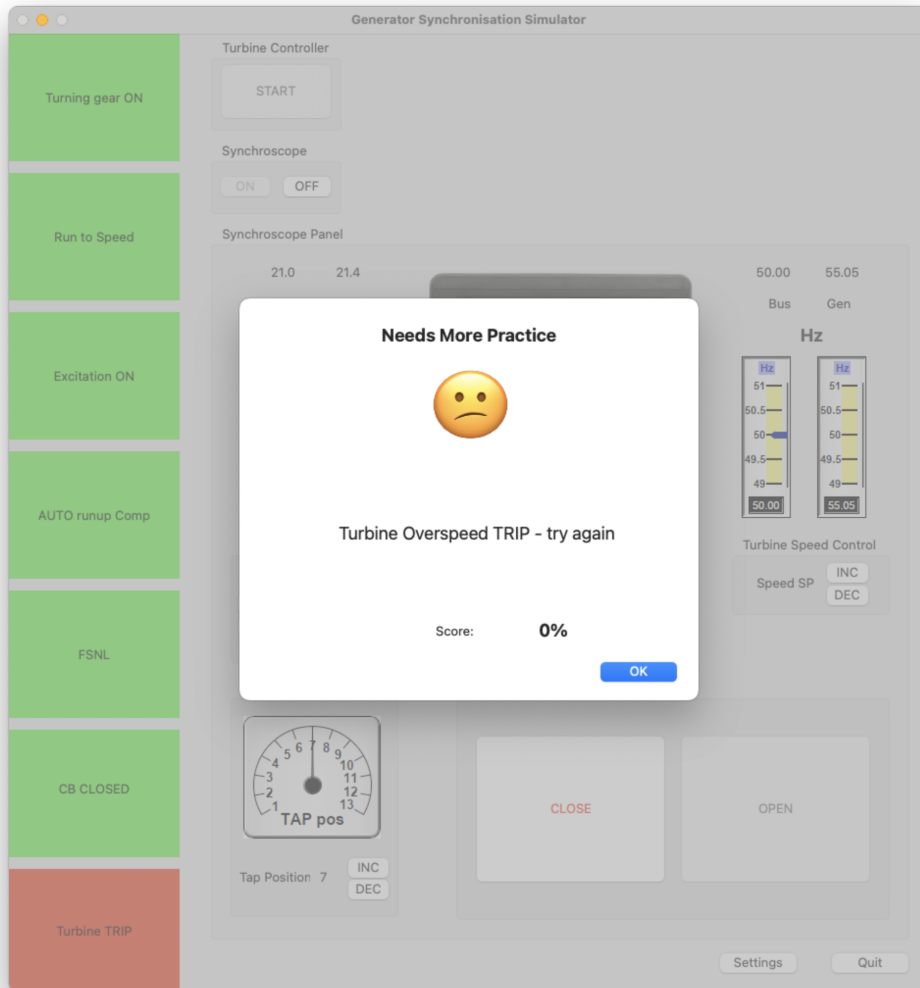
Generator Synchronisation Simulator

Turning gear ON

Run to Speed

Excitation ON

AUTO runup Comp

FSNL

CB CLOSED

Turbine TRIP

Turbine Controller

START

Synchroscope

ON OFF

Synchroscope Panel

21.0 21.4

50.00 55.05

Bus Gen

Hz

Hz
51
50.5
50
49.5
49
50.00

Hz
51
50.5
50
49.5
49
55.05

Needs More Practice

Turbine Overspeed TRIP - try again

Score: 0%

OK

Turbine Speed Control

Speed SP INC DEC

1 2 3 4 5 6 7 8 9 10 11 12 13
TAP pos

Tap Position 7 INC DEC

CLOSE

OPEN

Settings Quit